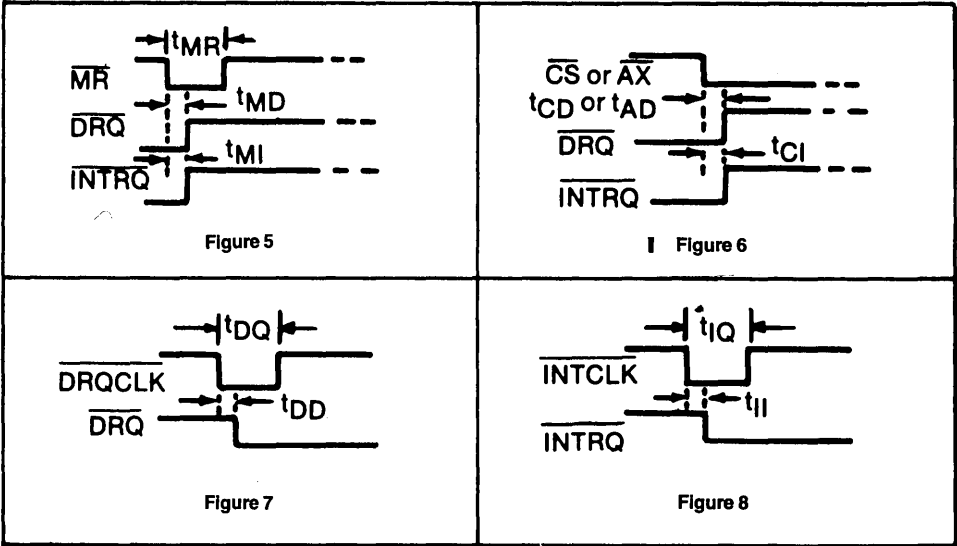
$t_{MR}$
$\overline{MR}$
$t_{MD}$
$\overline{DRQ}$
$t_{MI}$
$\overline{INTRQ}$
Figure 5

$\overline{CS}$ or $\overline{AX}$
$t_{CD}$ or $t_{AD}$
$\overline{DRQ}$
$t_{CI}$
$\overline{INTRQ}$
Figure 6

$t_{DQ}$
$\overline{DRQCLK}$
$t_{DD}$
$\overline{DRQ}$
Figure 7

$t_{IQ}$
$\overline{INTCLK}$
$t_{II}$
$\overline{INTRQ}$
Figure 8